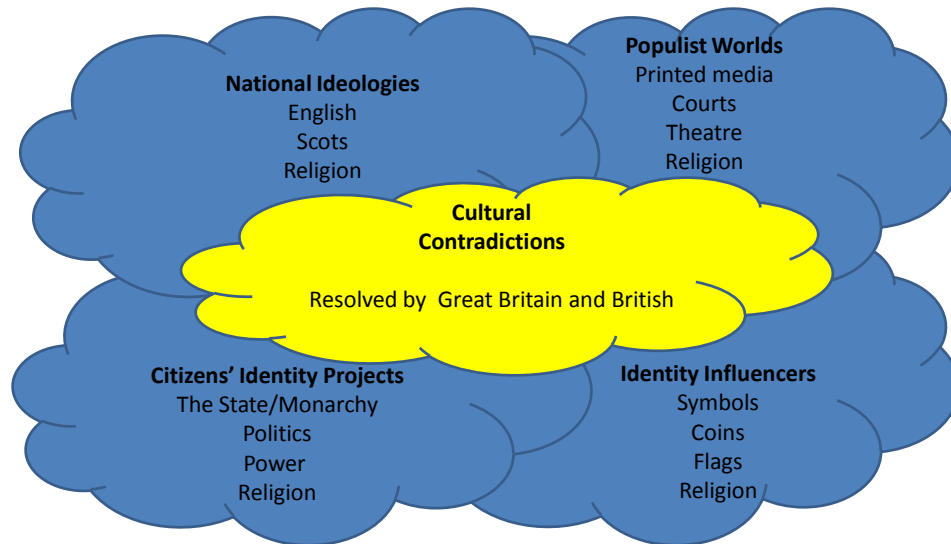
National Ideologies
English
Scots
Religion

Populist Worlds
Printed media
Courts
Theatre
Religion

Cultural Contradictions

Resolved by Great Britain and British

Citizens' Identity Projects
The State/Monarchy
Politics
Power
Religion

Identity Influencers
Symbols
Coins
Flags
Religion